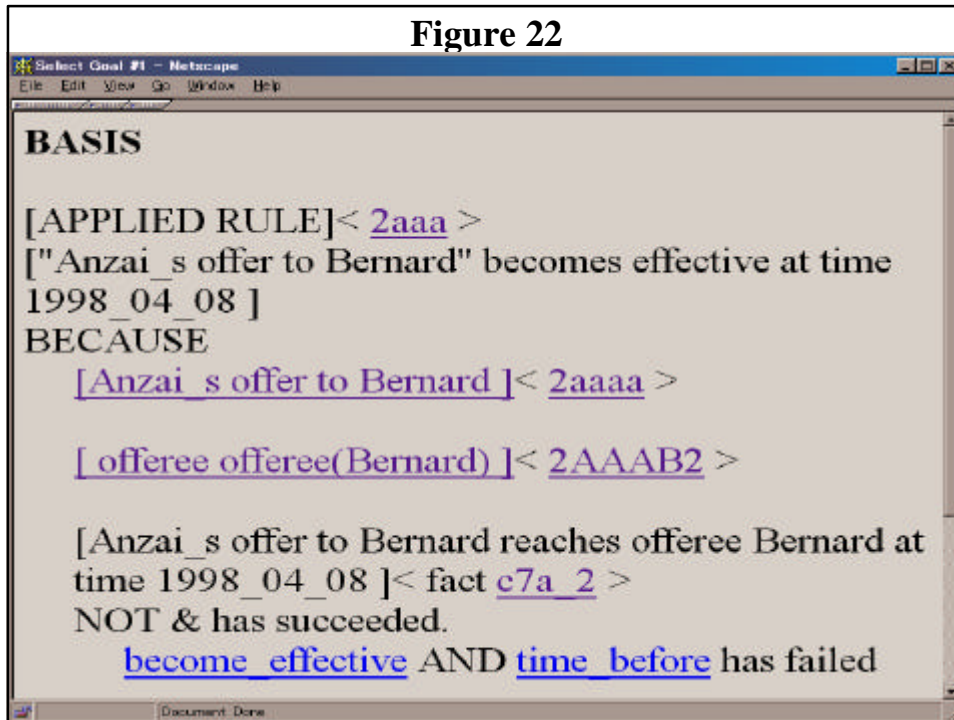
Figure 22

Select Goal #1 – Netscape

File Edit View Go Window Help

BASIS

[APPLIED RULE]< 2aaa >
["Anzai_s offer to Bernard" becomes effective at time 1998_04_08 ]
BECAUSE

[Anzai_s offer to Bernard ]< 2aaaa >

[ offeree offeree(Bernard) ]< 2AAAB2 >

[Anzai_s offer to Bernard reaches offeree Bernard at time 1998_04_08 ]< fact c7a_2 >
NOT & has succeeded.

become_effective AND time_before has failed

Document: Done